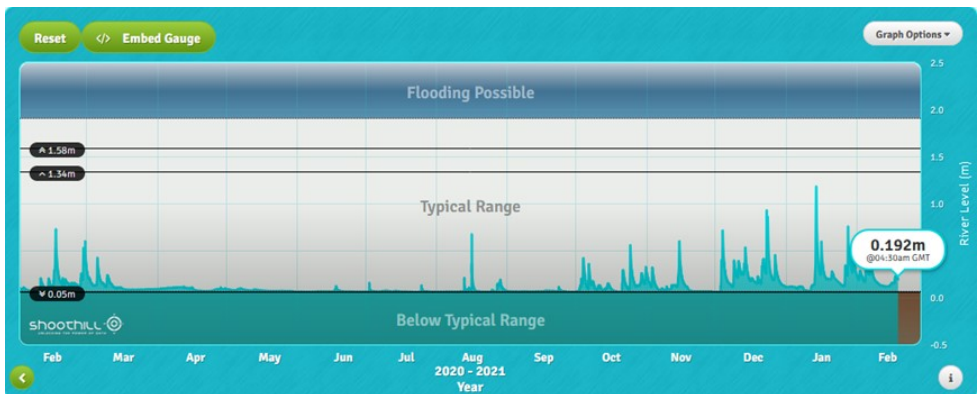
Reset

</> Embed Gauge

Graph Options ▾

Flooding Possible

Typical Range

Below Typical Range

1.58m

1.34m

0.05m

0.192m
@04:30am GMT

shoothill

2.5
2.0
1.5
1.0
0.5
0.0
-0.5

River Level (m)

Feb
Mar
Apr
May
Jun
Jul
Aug
Sep
Oct
Nov
Dec
Jan
Feb

2020 - 2021
Year

i